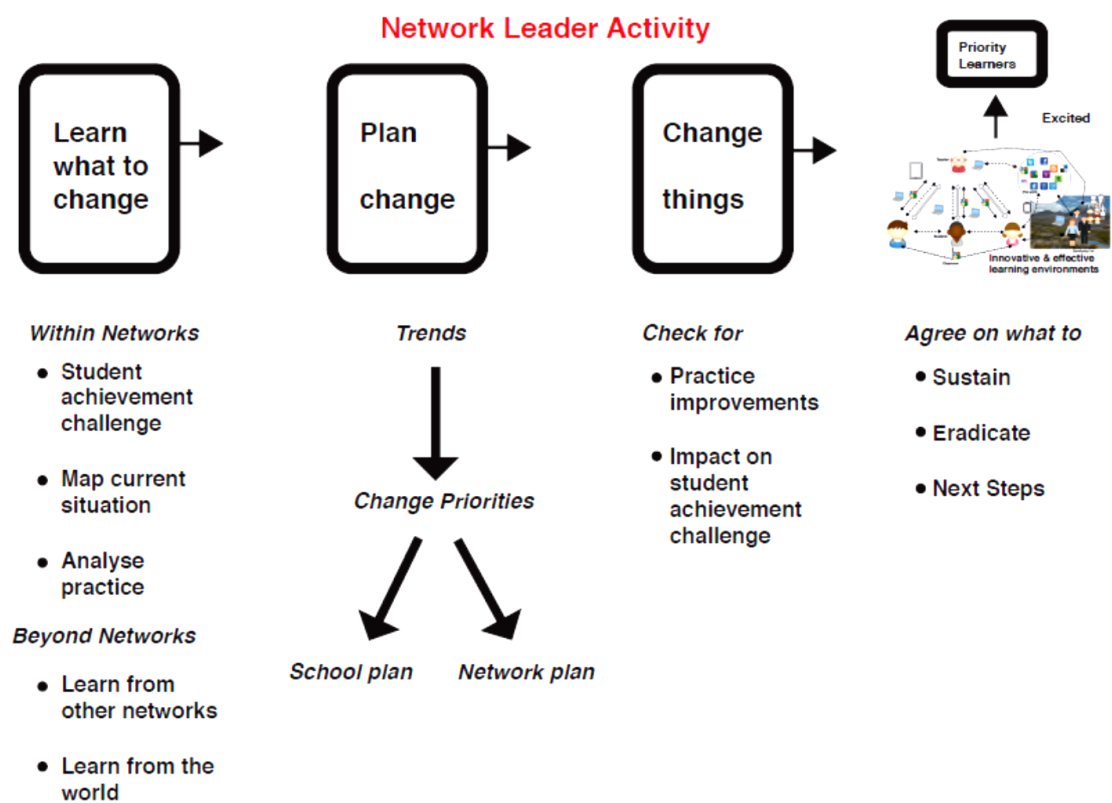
Network Leader Activity

Learn what to change

Plan change

Change things

Priority Learners

Excited

Innovative & effective learning environments

Within Networks

- Student achievement challenge
- Map current situation
- Analyse practice

Beyond Networks

- Learn from other networks
- Learn from the world

Trends

Change Priorities

School plan

Network plan

Check for

- Practice improvements
- Impact on student achievement challenge

Agree on what to

- Sustain
- Eradicate
- Next Steps